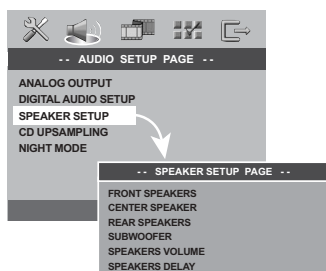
-- AUDIO SETUP PAGE --

ANALOG OUTPUT
DIGITAL AUDIO SETUP
SPEAKER SETUP
CD UPSAMPLING
NIGHT MODE

-- SPEAKER SETUP PAGE --

FRONT SPEAKERS
CENTER SPEAKER
REAR SPEAKERS
SUBWOOFER
SPEAKERS VOLUME
SPEAKERS DELAY